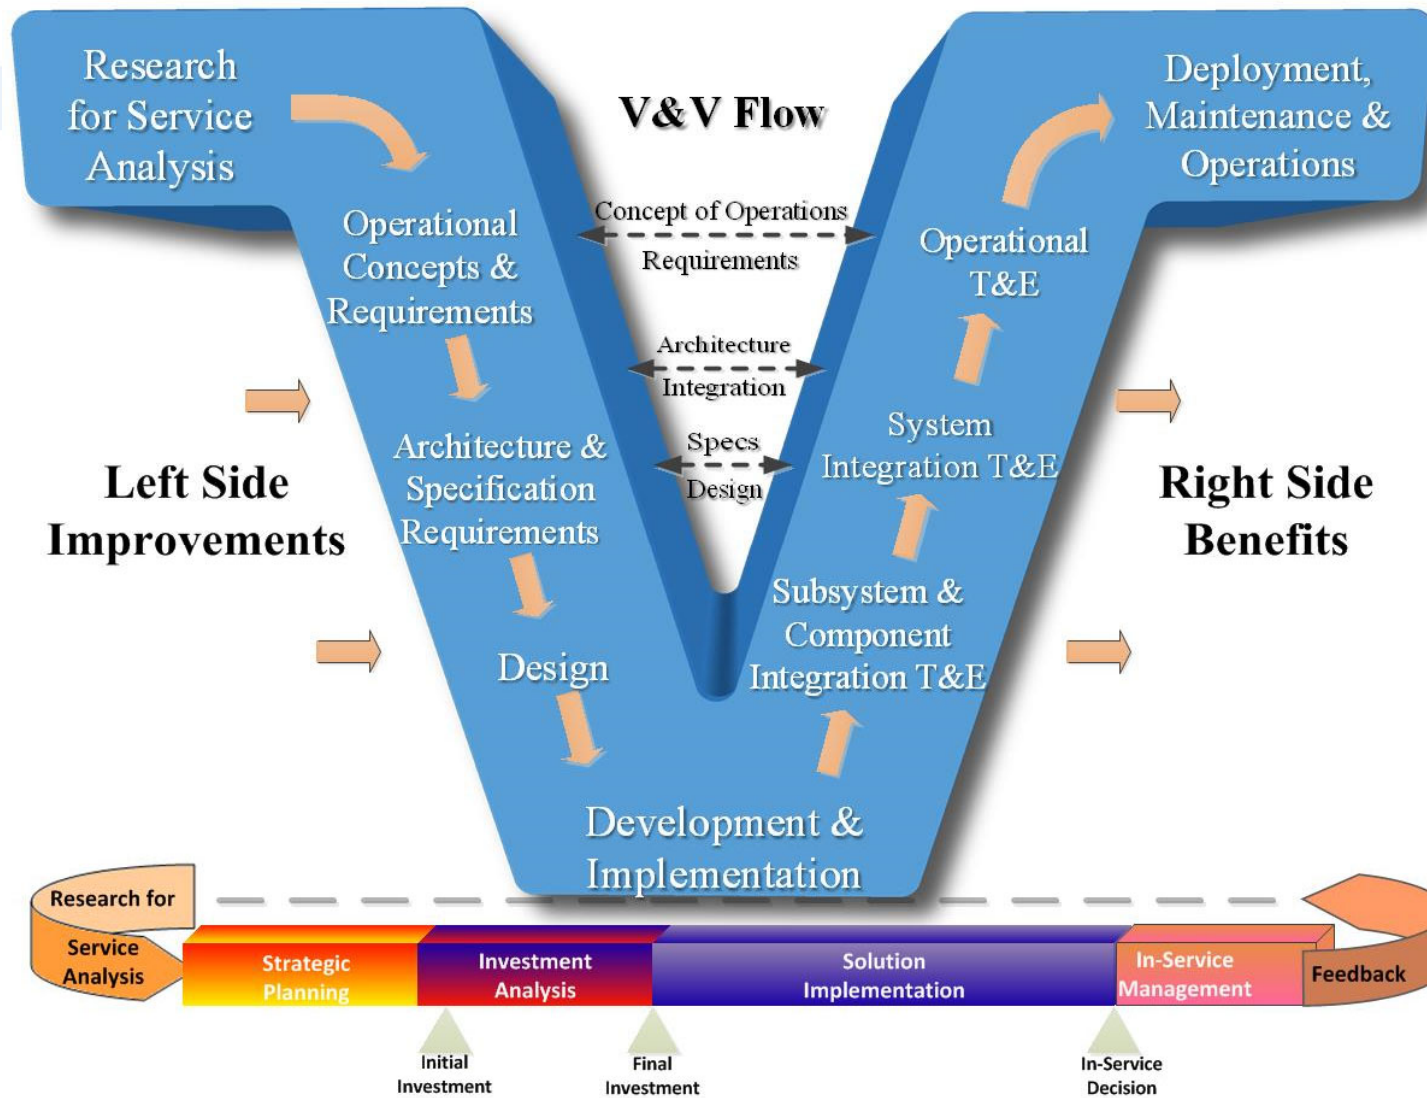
Research for Service Analysis

V&V Flow

Deployment, Maintenance & Operations

Operational Concepts & Requirements

Concept of Operations

Requirements

Operational T&E

Architecture

Integration

Left Side Improvements

Architecture & Specification Requirements

Specs

Design

System Integration T&E

Right Side Benefits

Subsystem & Component Integration T&E

Design

Development & Implementation

Research for Service Analysis

Strategic Planning

Investment Analysis

Solution Implementation

In-Service Management

Feedback

Initial Investment

Final Investment

In-Service Decision